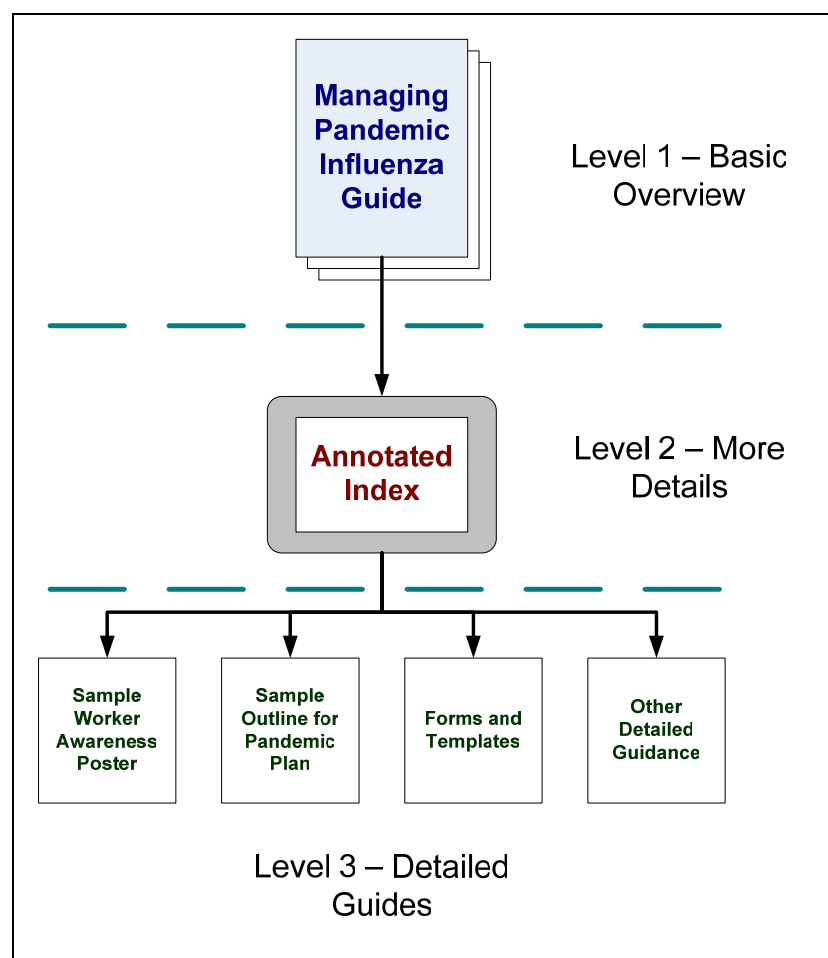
Managing Pandemic Influenza Guide

Level 1 – Basic Overview

Annotated Index

Level 2 – More Details

Sample Worker Awareness Poster

Sample Outline for Pandemic Plan

Forms and Templates

Other Detailed Guidance

Level 3 – Detailed Guides